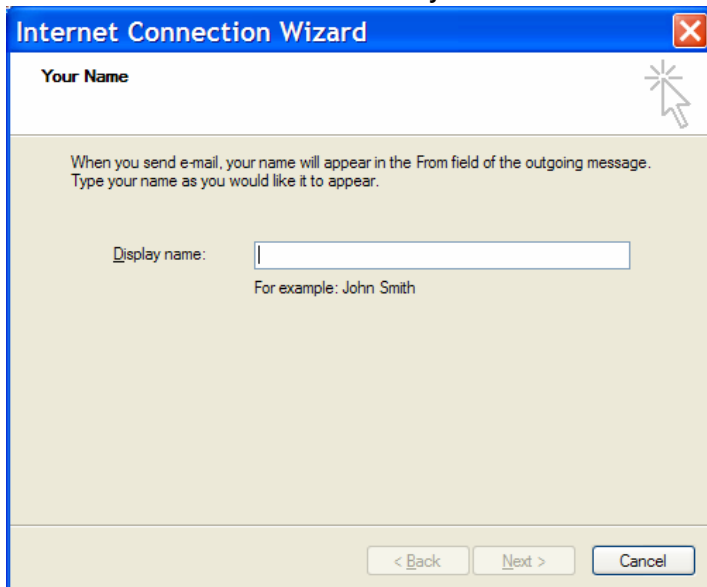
Internet Connection Wizard

Your Name

When you send e-mail, your name will appear in the From field of the outgoing message. Type your name as you would like it to appear.

Display name:

For example: John Smith

< Back

Next >

Cancel